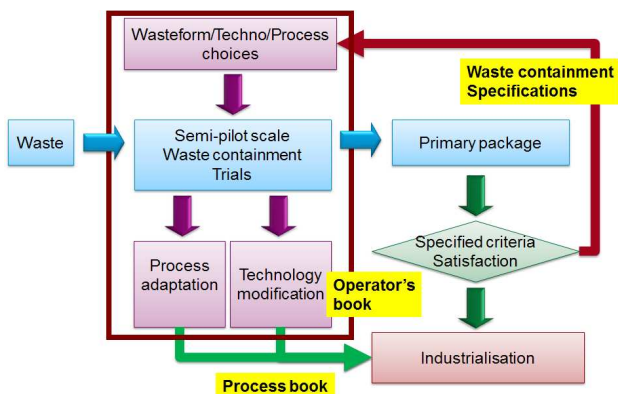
Wasteform/Techno/Process choices

Waste containment Specifications

Waste

Semi-pilot scale Waste containment Trials

Primary package

Specified criteria Satisfaction

Process adaptation

Technology modification

Operator's book

Industrialisation

Process book